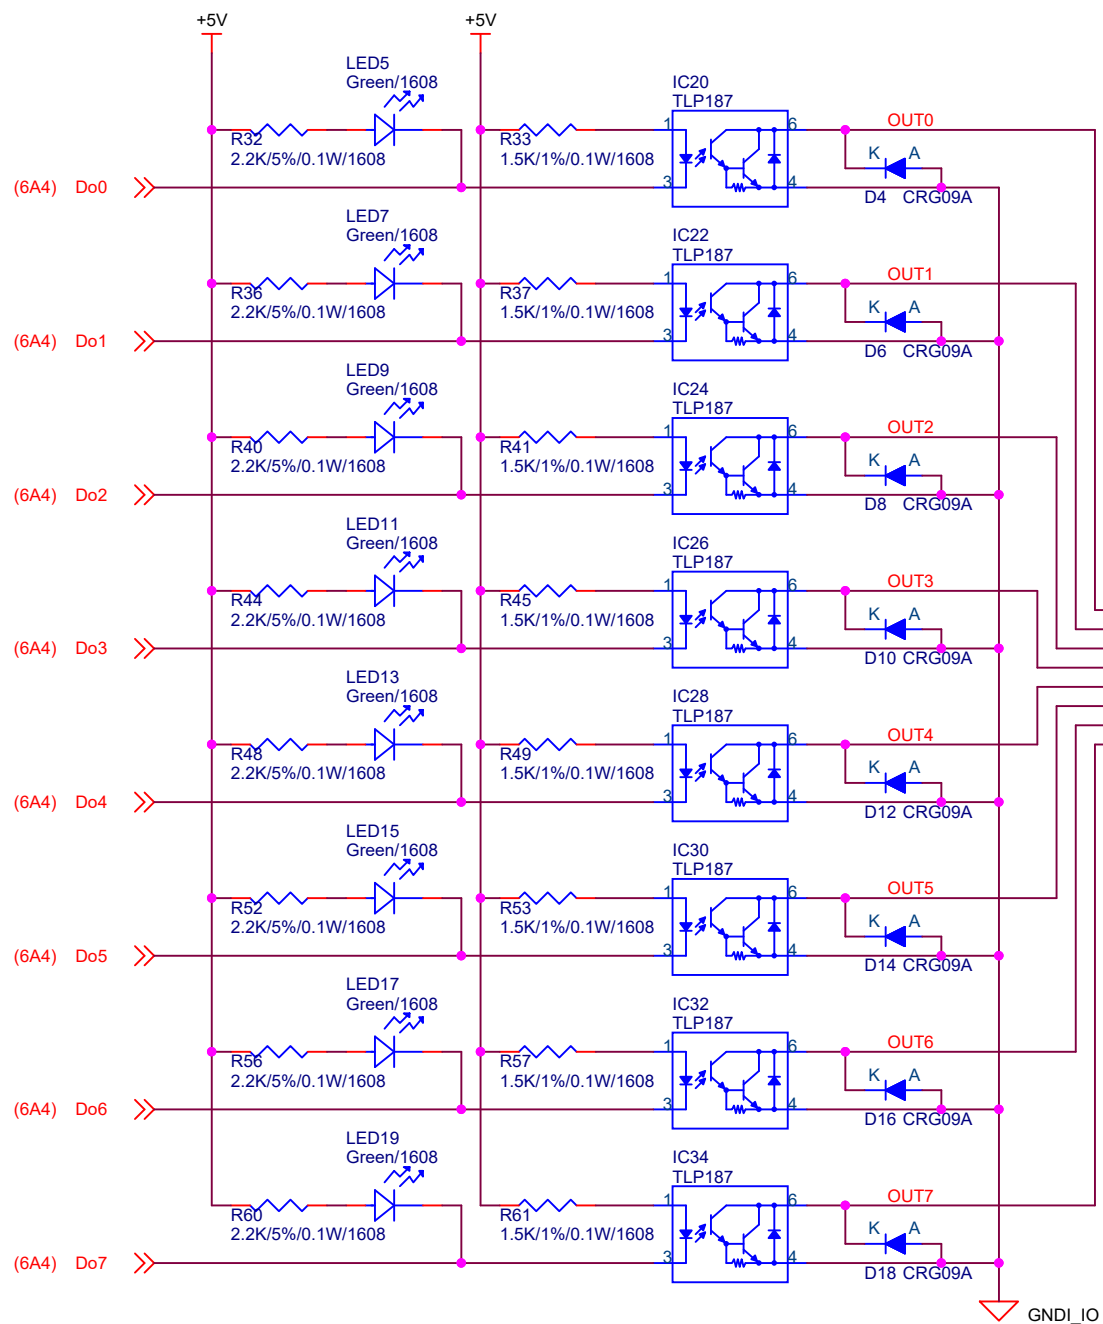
+5V
+5V

LED5
Green/1608
R32
2.2K/5%/0.1W/1608
R33
1.5K/1%/0.1W/1608
IC20
TLP187
1
3
6
4
OUT0
K
A
D4 CRG09A
(6A4) Do0

LED7
Green/1608
R36
2.2K/5%/0.1W/1608
R37
1.5K/1%/0.1W/1608
IC22
TLP187
1
3
6
4
OUT1
K
A
D6 CRG09A
(6A4) Do1

LED9
Green/1608
R40
2.2K/5%/0.1W/1608
R41
1.5K/1%/0.1W/1608
IC24
TLP187
1
3
6
4
OUT2
K
A
D8 CRG09A
(6A4) Do2

LED11
Green/1608
R44
2.2K/5%/0.1W/1608
R45
1.5K/1%/0.1W/1608
IC26
TLP187
1
3
6
4
OUT3
K
A
D10 CRG09A
(6A4) Do3

LED13
Green/1608
R48
2.2K/5%/0.1W/1608
R49
1.5K/1%/0.1W/1608
IC28
TLP187
1
3
6
4
OUT4
K
A
D12 CRG09A
(6A4) Do4

LED15
Green/1608
R52
2.2K/5%/0.1W/1608
R53
1.5K/1%/0.1W/1608
IC30
TLP187
1
3
6
4
OUT5
K
A
D14 CRG09A
(6A4) Do5

LED17
Green/1608
R56
2.2K/5%/0.1W/1608
R57
1.5K/1%/0.1W/1608
IC32
TLP187
1
3
6
4
OUT6
K
A
D16 CRG09A
(6A4) Do6

LED19
Green/1608
R60
2.2K/5%/0.1W/1608
R61
1.5K/1%/0.1W/1608
IC34
TLP187
1
3
6
4
OUT7
K
A
D18 CRG09A
(6A4) Do7

GNDI_IO